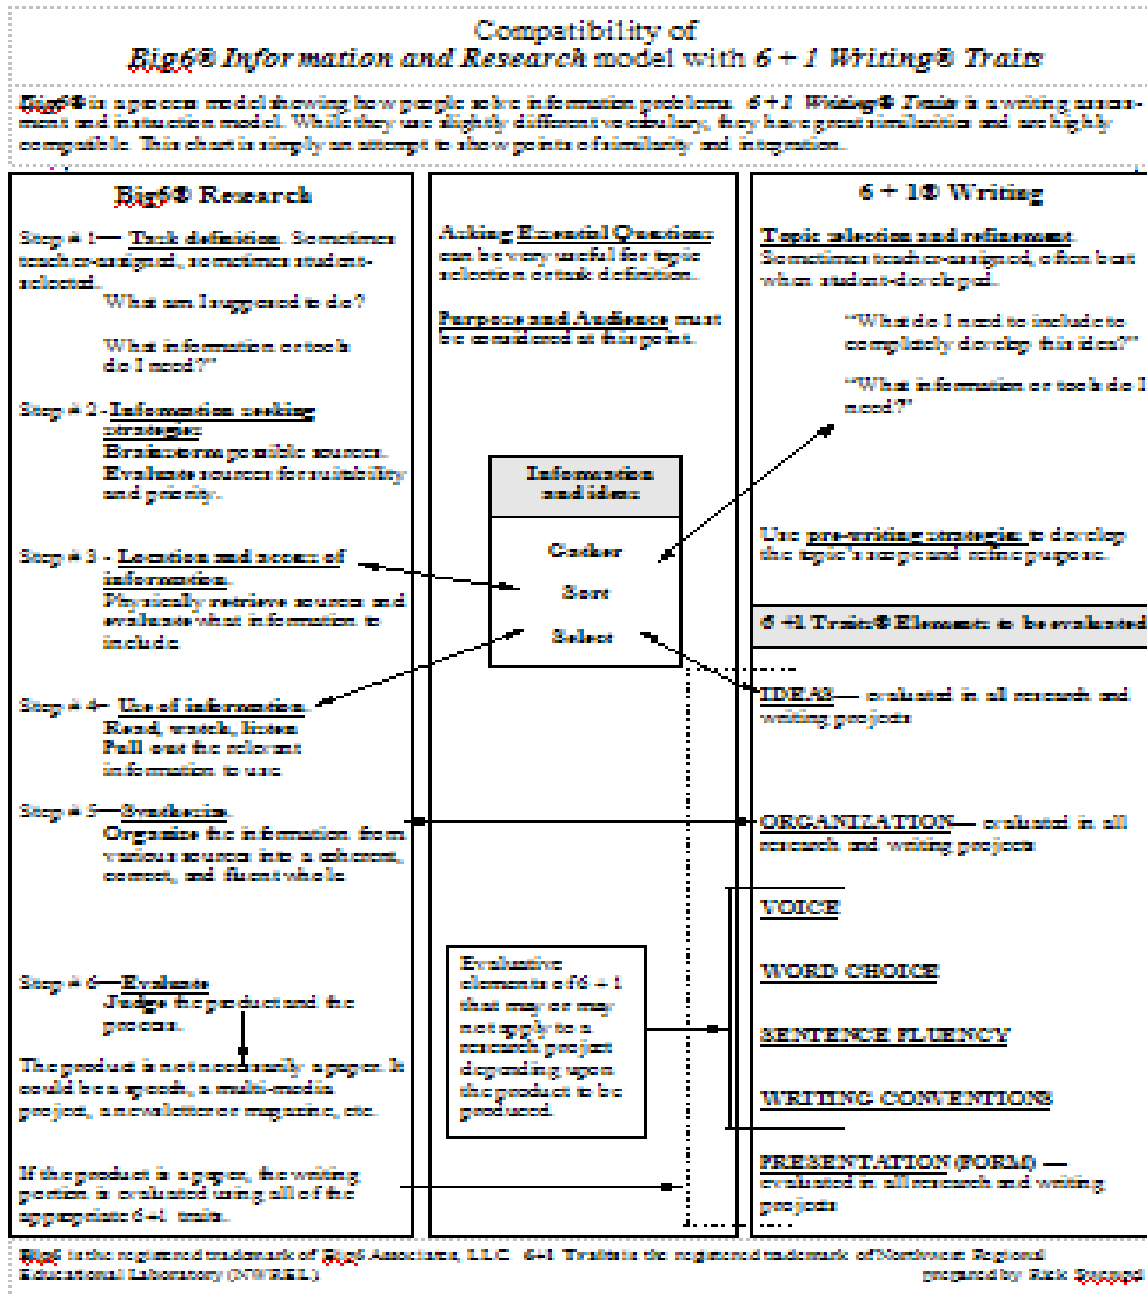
Compatibility of
Big6® Information and Research model with 6 + 1 Writing® Traits

Big6® is a process model showing how people solve information problems. 6 + 1 Writing® Traits is a writing assessment and instruction model. While they use slightly different vocabulary, they have great similarities and are highly compatible. This chart is simply an attempt to show points of similarity and integration.

Big6® Research

Step # 1— Task definition. Sometimes teacher-assigned, sometimes student-selected.
What am I supposed to do?

What information or tools do I need?"

Step # 2 - Information seeking strategies:
Brainstorm possible sources.
Evaluate sources for suitability and priority.

Step # 3 - Location and access of information.
Physically retrieve sources and evaluate what information to include.

Step # 4— Use of information.
Read, watch, listen
Pull out the relevant information to use.

Step # 5—Synthesis.
Organize the information from various sources into a coherent, correct, and fluent whole.

Step # 6—Evaluate
Judge the product and the process.

The product is not necessarily a paper. It could be a speech, a multi-media project, a newsletter or magazine, etc.

If the product is a paper, the writing portion is evaluated using all of the appropriate 6+1 traits.

Asking Essential Questions can be very useful for topic selection or task definition.

Purpose and Audience must be considered at this point.

Information and ideas

Gather

Sort

Select

Evaluative elements of 6 + 1 that may or may not apply to a research project depending upon the product to be produced.

6 + 1® Writing

Topic selection and refinement.
Sometimes teacher-assigned, often best when student-developed.

"What do I need to include to completely develop this idea?"

"What information or tools do I need?"

Use pre-writing strategies to develop the topic's scope and refine purpose.

6 +1 Traits® Elements to be evaluated

IDEAS— evaluated in all research and writing projects

ORGANIZATION— evaluated in all research and writing projects

VOICE

WORD CHOICE

SENTENCE FLUENCY

WRITING CONVENTIONS

PRESENTATION (FORM) — evaluated in all research and writing projects

Big6 is the registered trademark of Big6 Associates, LLC. 6+1 Traits is the registered trademark of Northwest Regional Educational Laboratory (NWREL) prepared by Rick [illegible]